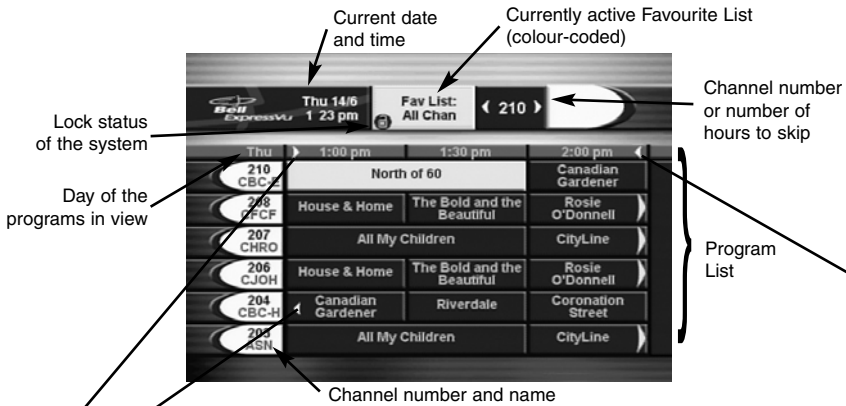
Current date and time

Currently active Favourite List (colour-coded)

Channel number or number of hours to skip

Lock status of the system

Day of the programs in view

Program List

Channel number and name

Bell ExpressVu

Thu 14/6
1 23 pm

Fav List:
All Chan

210

| Thu | 1:00 pm | 1:30 pm | 2:00 pm |
|---|---|---|---|
| 210 CBC-E | North of 60 | | Canadian Gardener |
| 208 CFCF | House & Home | The Bold and the Beautiful | Rosie O'Donnell |
| 207 CHRO | All My Children | | CityLine |
| 206 CJOH | House & Home | The Bold and the Beautiful | Rosie O'Donnell |
| 204 CBC-H | Canadian Gardener | Riverdale | Coronation Street |
| 203 ASN | All My Children | | CityLine |